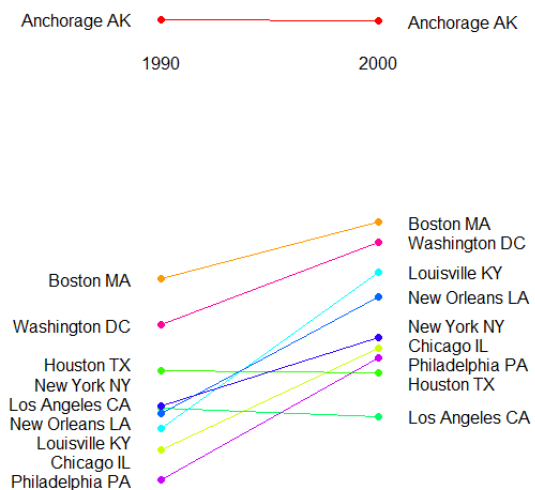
Anchorage AK
1990
Boston MA
Washington DC
Houston TX
New York NY
Los Angeles CA
New Orleans LA
Louisville KY
Chicago IL
Philadelphia PA

Anchorage AK
2000
Boston MA
Washington DC
Louisville KY
New Orleans LA
New York NY
Chicago IL
Philadelphia PA
Houston TX
Los Angeles CA